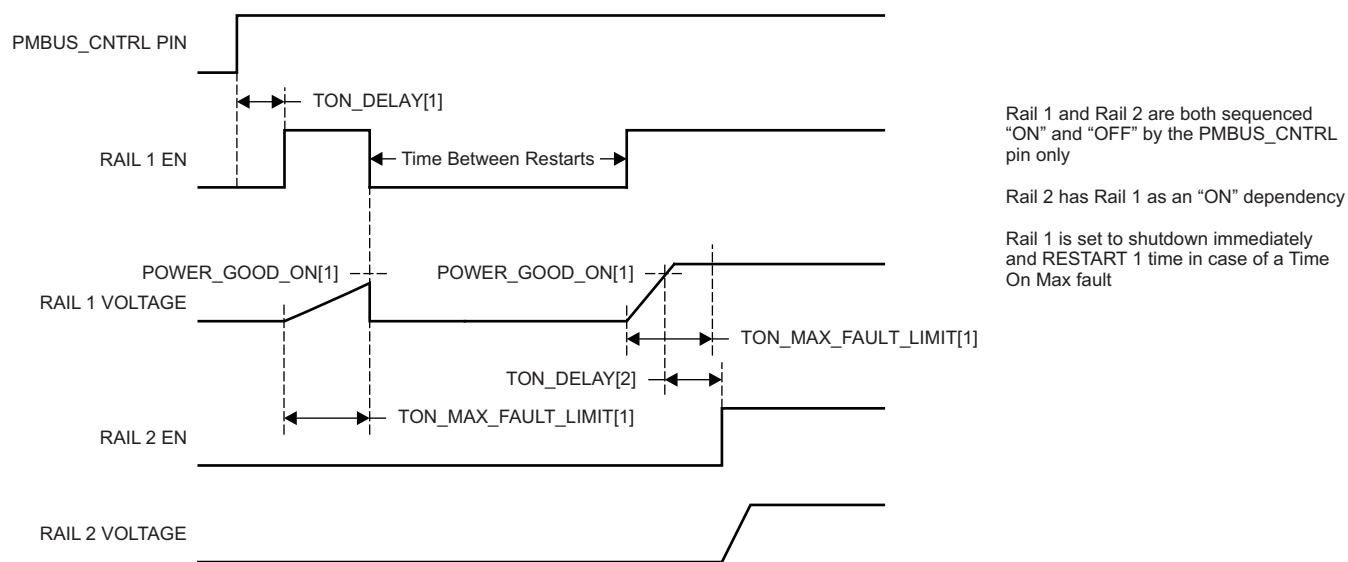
PMBUS_CNTRL PIN

TON_DELAY[1]

RAIL 1 EN

Time Between Restarts

POWER_GOOD_ON[1]

POWER_GOOD_ON[1]

RAIL 1 VOLTAGE

TON_MAX_FAULT_LIMIT[1]

TON_DELAY[2]

TON_MAX_FAULT_LIMIT[1]

RAIL 2 EN

RAIL 2 VOLTAGE

Rail 1 and Rail 2 are both sequenced "ON" and "OFF" by the PMBUS_CNTRL pin only

Rail 2 has Rail 1 as an "ON" dependency

Rail 1 is set to shutdown immediately and RESTART 1 time in case of a Time On Max fault